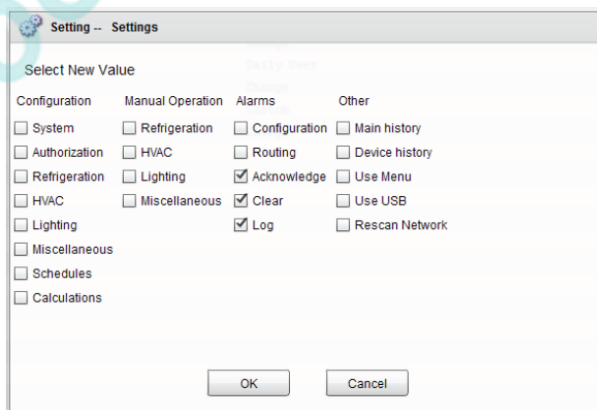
Setting -- Settings

Select New Value

| Configuration | Manual Operation | Alarms | Other |
|---|---|---|---|
| ☐ System | ☐ Refrigeration | ☐ Configuration | ☐ Main history |
| ☐ Authorization | ☐ HVAC | ☐ Routing | ☐ Device history |
| ☐ Refrigeration | ☐ Lighting | ☑ Acknowledge | ☐ Use Menu |
| ☐ HVAC | ☐ Miscellaneous | ☑ Clear | ☐ Use USB |
| ☐ Lighting | | ☑ Log | ☐ Rescan Network |
| ☐ Miscellaneous | | | |
| ☐ Schedules | | | |
| ☐ Calculations | | | |

OK

Cancel